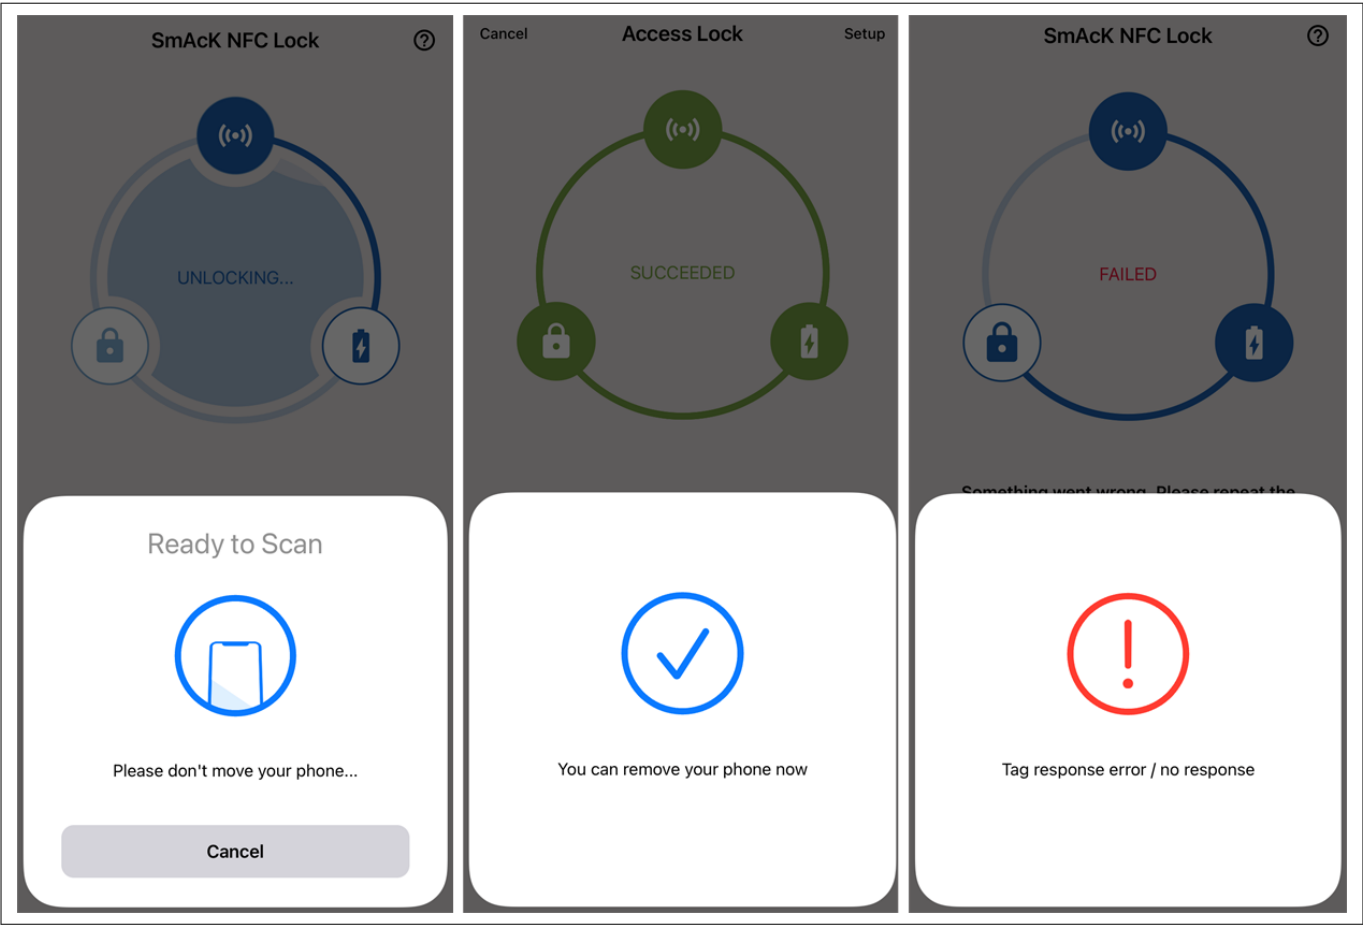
SmAcK NFC Lock

UNLOCKING...

Ready to Scan

Please don't move your phone...

Cancel

Cancel Access Lock Setup

SUCCEEDED

You can remove your phone now

SmAcK NFC Lock

FAILED

Something went wrong. Please repeat the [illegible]

Tag response error / no response